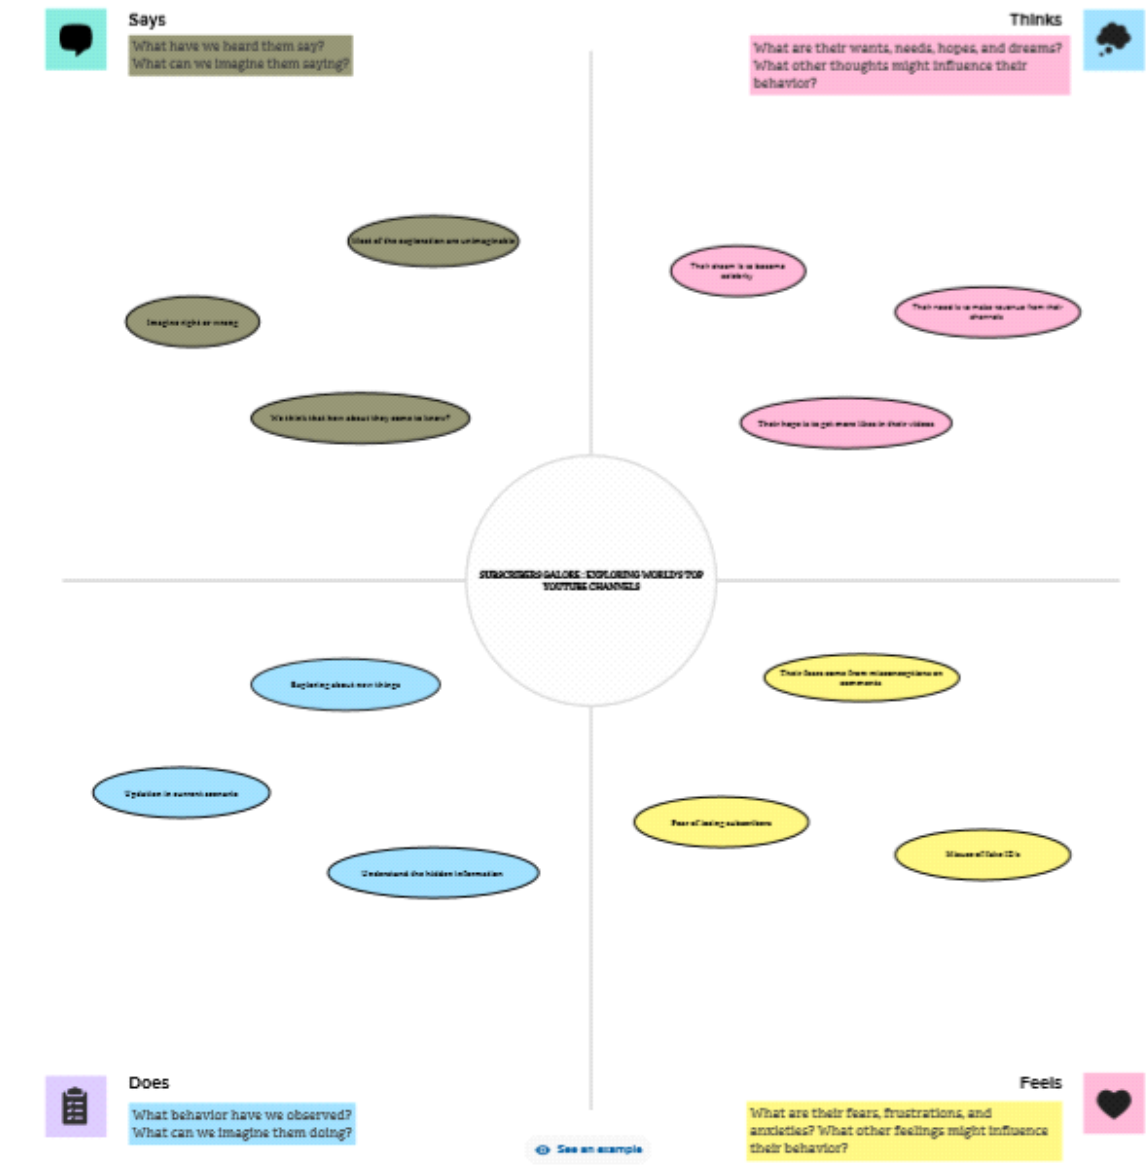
Says

What have we heard them say?
What can we imagine them saying?

Thinks

What are their wants, needs, hopes, and dreams? What other thoughts might influence their behavior?

Most of the exploration are unimaginable

Imagine right or wrong

We think that how about they came to know?

Their dream is to become celebrity

Their need is to make revenue from their channels

Their hope is to get more likes in their videos

SUBSCRIBERS GALORE : EXPLORING WORLD'S TOP YOUTUBE CHANNELS

Exploring about new things

Updation in current scenario

Understand the hidden information

Their fears came from misconceptions on comments

Fear of losing subscribers

Misuse of fake ID's

Does

What behavior have we observed?
What can we imagine them doing?

See an example

Feels

What are their fears, frustrations, and anxieties? What other feelings might influence their behavior?